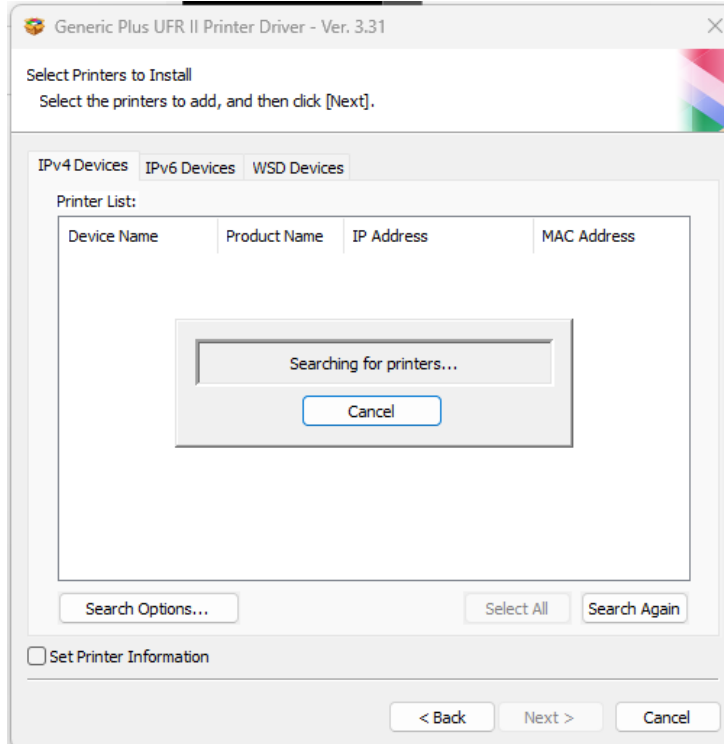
Generic Plus UFR II Printer Driver - Ver. 3.31

Select Printers to Install
Select the printers to add, and then click [Next].

IPv4 Devices | IPv6 Devices | WSD Devices

Printer List:

| Device Name | Product Name | IP Address | MAC Address |
|---|---|---|---|

Searching for printers...

Cancel

Search Options...

Select All

Search Again

Set Printer Information

< Back

Next >

Cancel